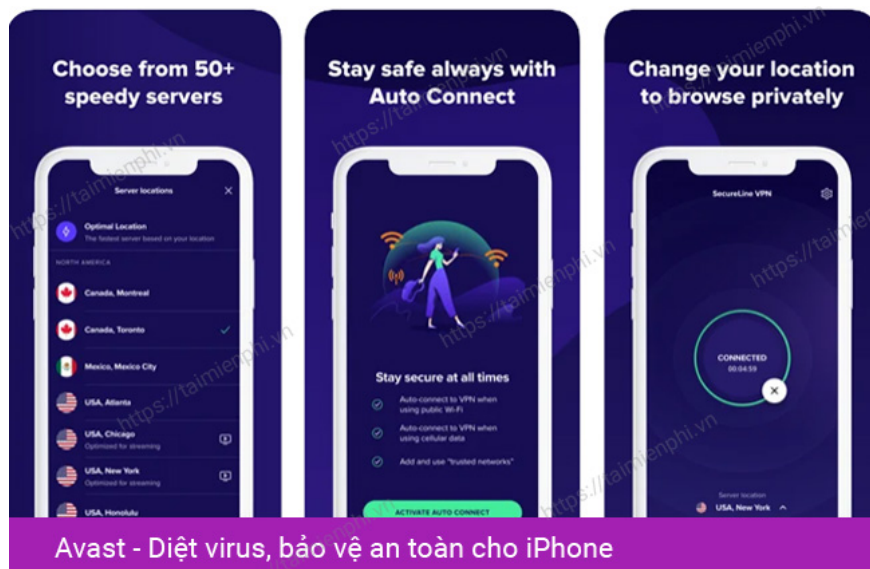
Choose from 50+ speedy servers

Server locations

Optimal Location
The fastest server based on your location

NORTH AMERICA

Canada, Montreal

Canada, Toronto

Mexico, Mexico City

USA, Atlanta

USA, Chicago
Optimized for streaming

USA, New York
Optimized for streaming

USA, Honolulu

Stay safe always with Auto Connect

Stay secure at all times

Auto-connect to VPN when using public Wi-Fi

Auto-connect to VPN when using cellular data

Add and use "trusted networks"

ACTIVATE AUTO CONNECT

Change your location to browse privately

SecureLine VPN

CONNECTED
00:04:59

Server location
USA, New York

https://taimienphi.vn

Avast - Diệt virus, bảo vệ an toàn cho iPhone